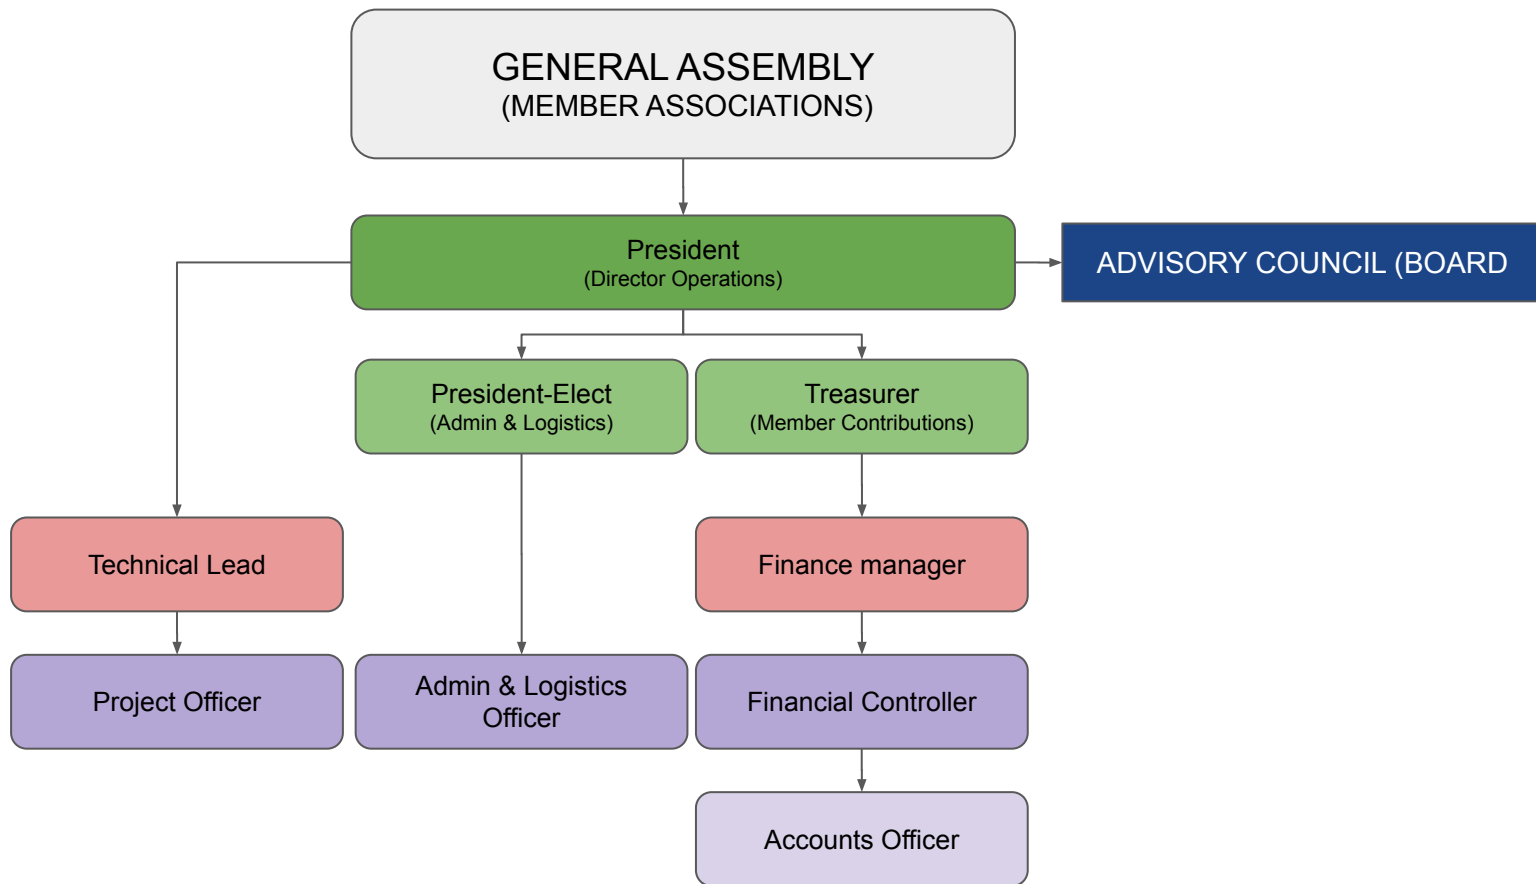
GENERAL ASSEMBLY
(MEMBER ASSOCIATIONS)

President
(Director Operations)

ADVISORY COUNCIL (BOARD

President-Elect
(Admin & Logistics)

Treasurer
(Member Contributions)

Technical Lead

Finance manager

Project Officer

Admin & Logistics Officer

Financial Controller

Accounts Officer